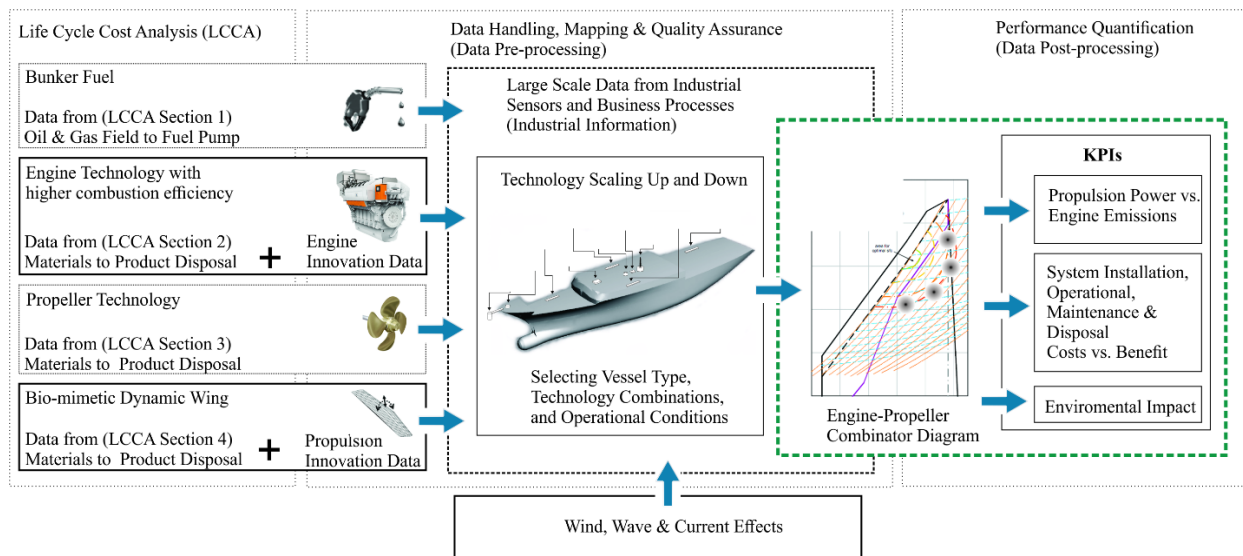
Life Cycle Cost Analysis (LCCA)

Bunker Fuel

Data from (LCCA Section 1)
Oil & Gas Field to Fuel Pump

Engine Technology with higher combustion efficiency

Data from (LCCA Section 2)
Materials to Product Disposal + Engine Innovation Data

Propeller Technology

Data from (LCCA Section 3)
Materials to Product Disposal

Bio-mimetic Dynamic Wing

Data from (LCCA Section 4)
Materials to Product Disposal + Propulsion Innovation Data

Data Handling, Mapping & Quality Assurance
(Data Pre-processing)

Large Scale Data from Industrial Sensors and Business Processes
(Industrial Information)

Technology Scaling Up and Down

Selecting Vessel Type, Technology Combinations, and Operational Conditions

Wind, Wave & Current Effects

Engine-Propeller Combinator Diagram

Performance Quantification
(Data Post-processing)

KPIs

Propulsion Power vs. Engine Emissions

System Installation, Operational, Maintenance & Disposal Costs vs. Benefit

Enviromental Impact